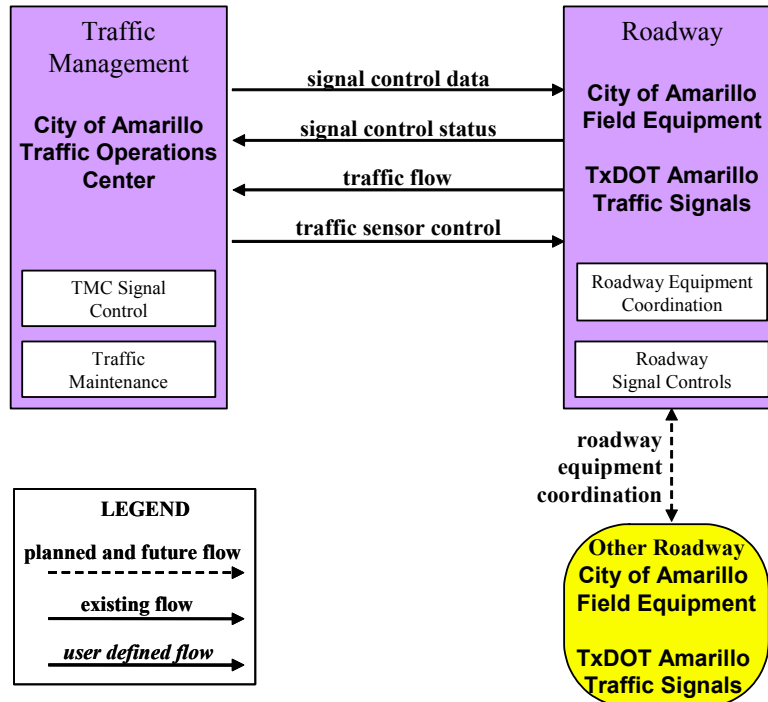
Traffic Management

City of Amarillo Traffic Operations Center

TMC Signal Control

Traffic Maintenance

signal control data

signal control status

traffic flow

traffic sensor control

Roadway

City of Amarillo Field Equipment

TxDOT Amarillo Traffic Signals

Roadway Equipment Coordination

Roadway Signal Controls

roadway equipment coordination

LEGEND

planned and future flow

existing flow

user defined flow

Other Roadway

City of Amarillo Field Equipment

TxDOT Amarillo Traffic Signals